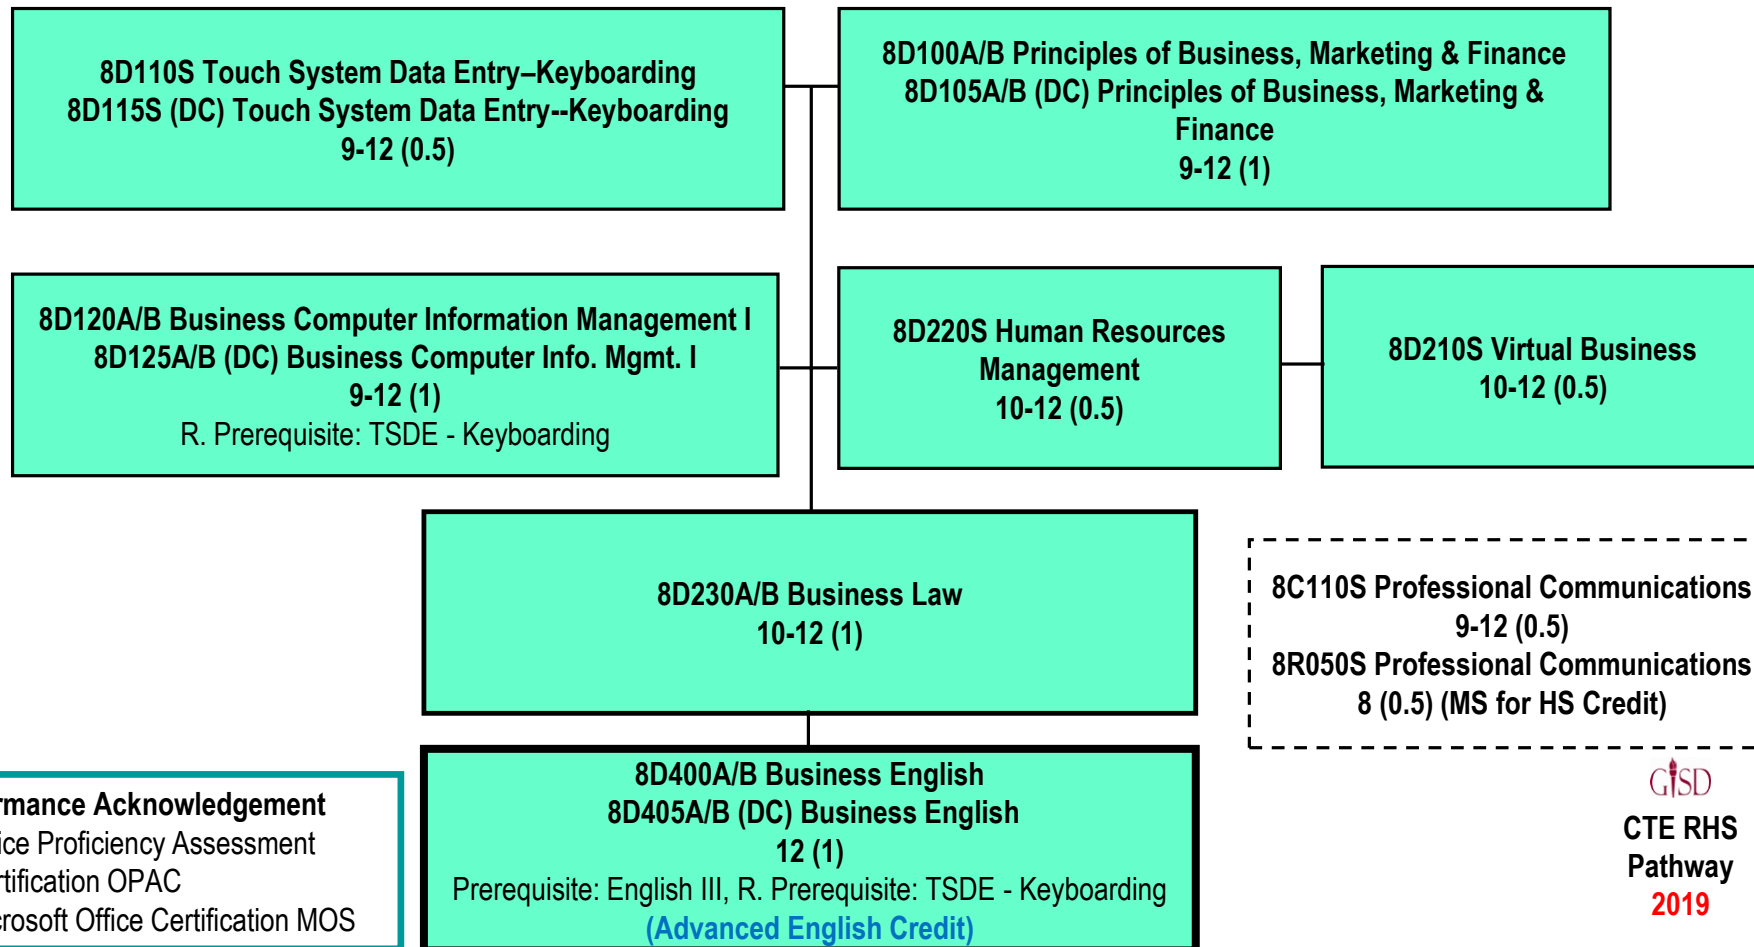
8D110S Touch System Data Entry–Keyboarding
8D115S (DC) Touch System Data Entry--Keyboarding
9-12 (0.5)

8D100A/B Principles of Business, Marketing & Finance
8D105A/B (DC) Principles of Business, Marketing & Finance
9-12 (1)

8D120A/B Business Computer Information Management I
8D125A/B (DC) Business Computer Info. Mgmt. I
9-12 (1)
R. Prerequisite: TSDE - Keyboarding

8D220S Human Resources Management
10-12 (0.5)

8D210S Virtual Business
10-12 (0.5)

8D230A/B Business Law
10-12 (1)

8C110S Professional Communications
9-12 (0.5)
8R050S Professional Communications
8 (0.5) (MS for HS Credit)

8D400A/B Business English
8D405A/B (DC) Business English
12 (1)
Prerequisite: English III, R. Prerequisite: TSDE - Keyboarding
(Advanced English Credit)

rmance Acknowledgement
ice Proficiency Assessment
rtification OPAC
crosoft Office Certification MOS

GISD
CTE RHS
Pathway
2019